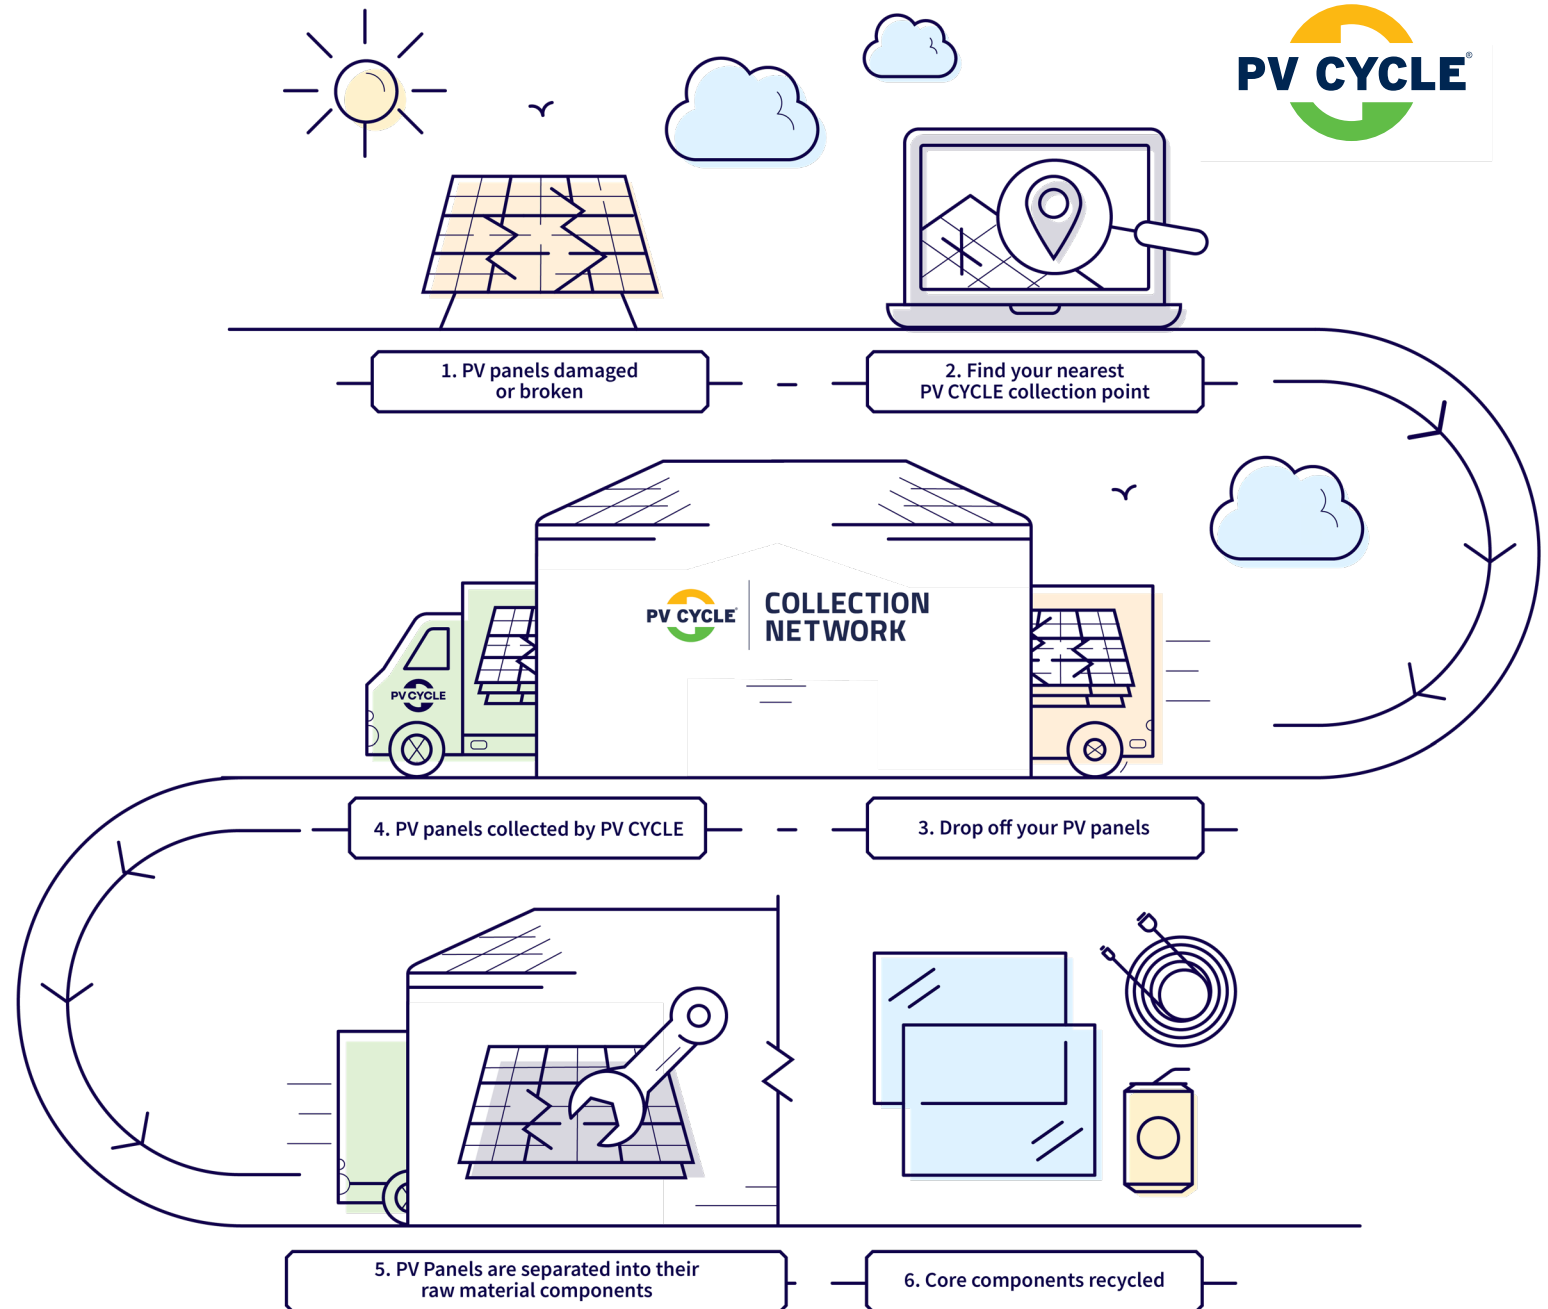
PV CYCLE®

1. PV panels damaged or broken

2. Find your nearest PV CYCLE collection point

PV CYCLE® COLLECTION NETWORK

PV CYCLE

4. PV panels collected by PV CYCLE

3. Drop off your PV panels

5. PV Panels are separated into their raw material components

6. Core components recycled